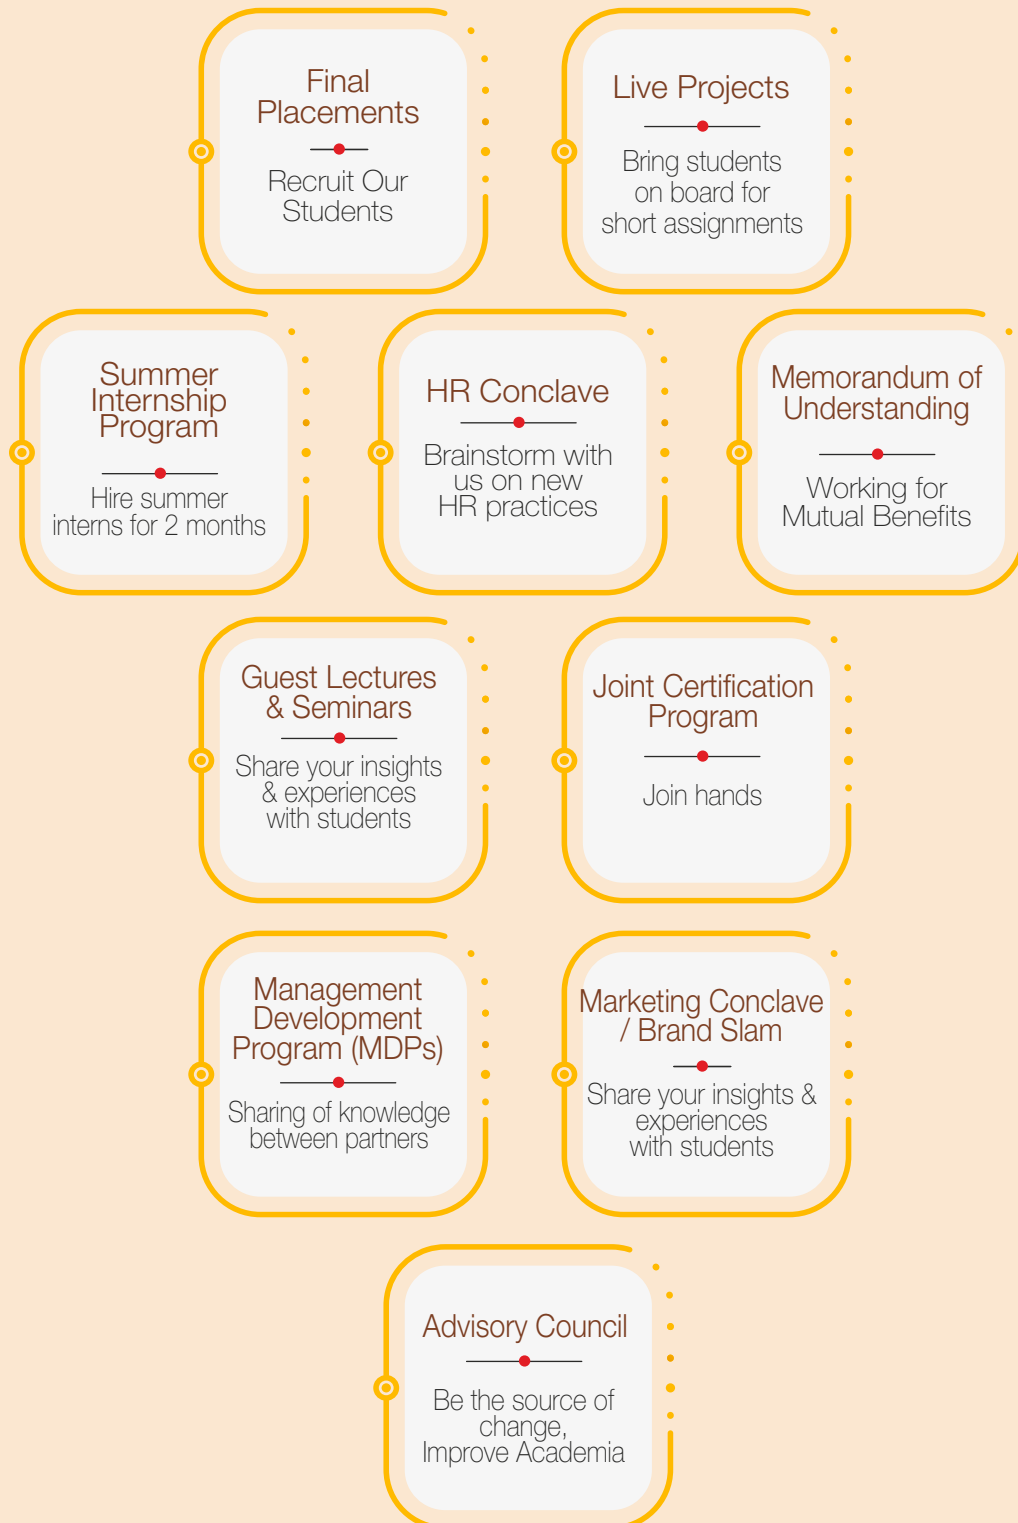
Final Placements

Recruit Our Students

Live Projects

Bring students on board for short assignments

Summer Internship Program

Hire summer interns for 2 months

HR Conclave

Brainstorm with us on new HR practices

Memorandum of Understanding

Working for Mutual Benefits

Guest Lectures & Seminars

Share your insights & experiences with students

Joint Certification Program

Join hands

Management Development Program (MDPs)

Sharing of knowledge between partners

Marketing Conclave / Brand Slam

Share your insights & experiences with students

Advisory Council

Be the source of change, Improve Academia